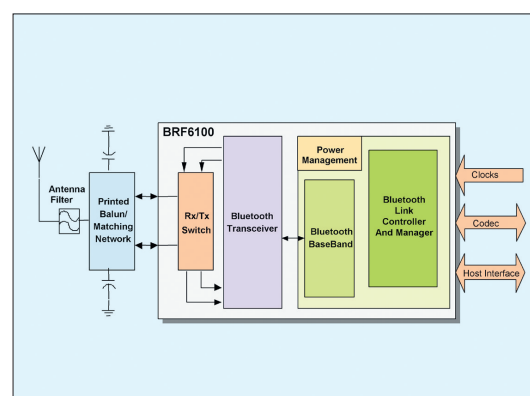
BRF6100

Antenna Filter

Printed Balun/ Matching Network

Rx/Tx Switch

Bluetooth Transceiver

Power Management

Bluetooth BaseBand

Bluetooth Link Controller And Manager

Clocks

Codec

Host Interface